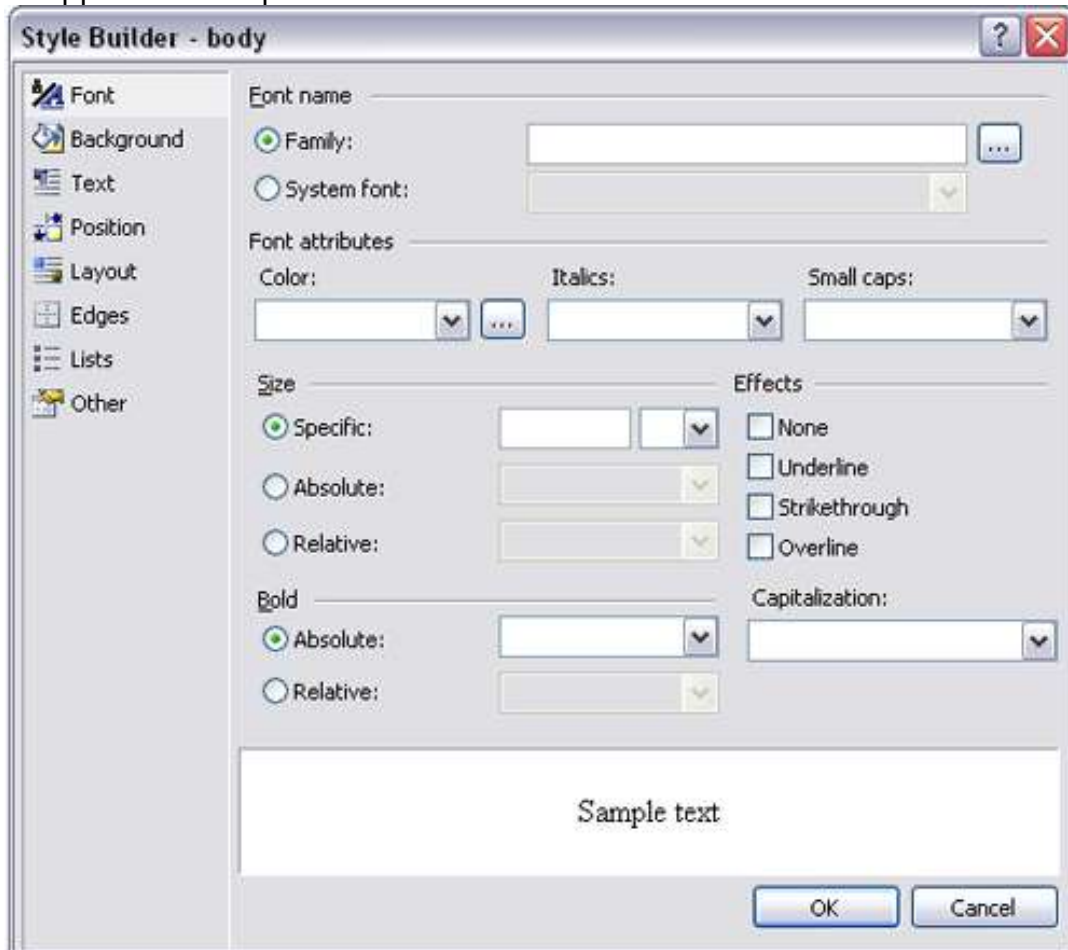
Style Builder - body

Font
Background
Text
Position
Layout
Edges
Lists
Other

Font name
Family:
...
System font:

Font attributes
Color:
...
Italics:
Small caps:

Size
Specific:
Absolute:
Relative:

Effects
None
Underline
Strikethrough
Overline

Bold
Absolute:
Relative:

Capitalization:

Sample text

OK
Cancel